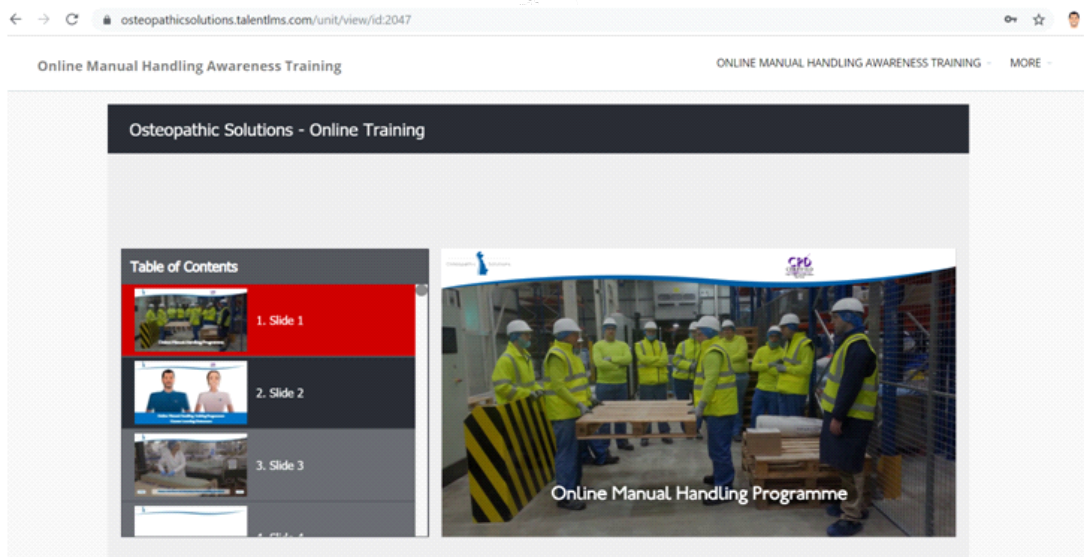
osteopathicsolutions.talentlms.com/unit/view/id:2047

Online Manual Handling Awareness Training

ONLINE MANUAL HANDLING AWARENESS TRAINING

MORE

Osteopathic Solutions - Online Training

Table of Contents

1. Slide 1

2. Slide 2

3. Slide 3

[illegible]

Osteopathic Solutions

CPD

Online Manual Handling Programme